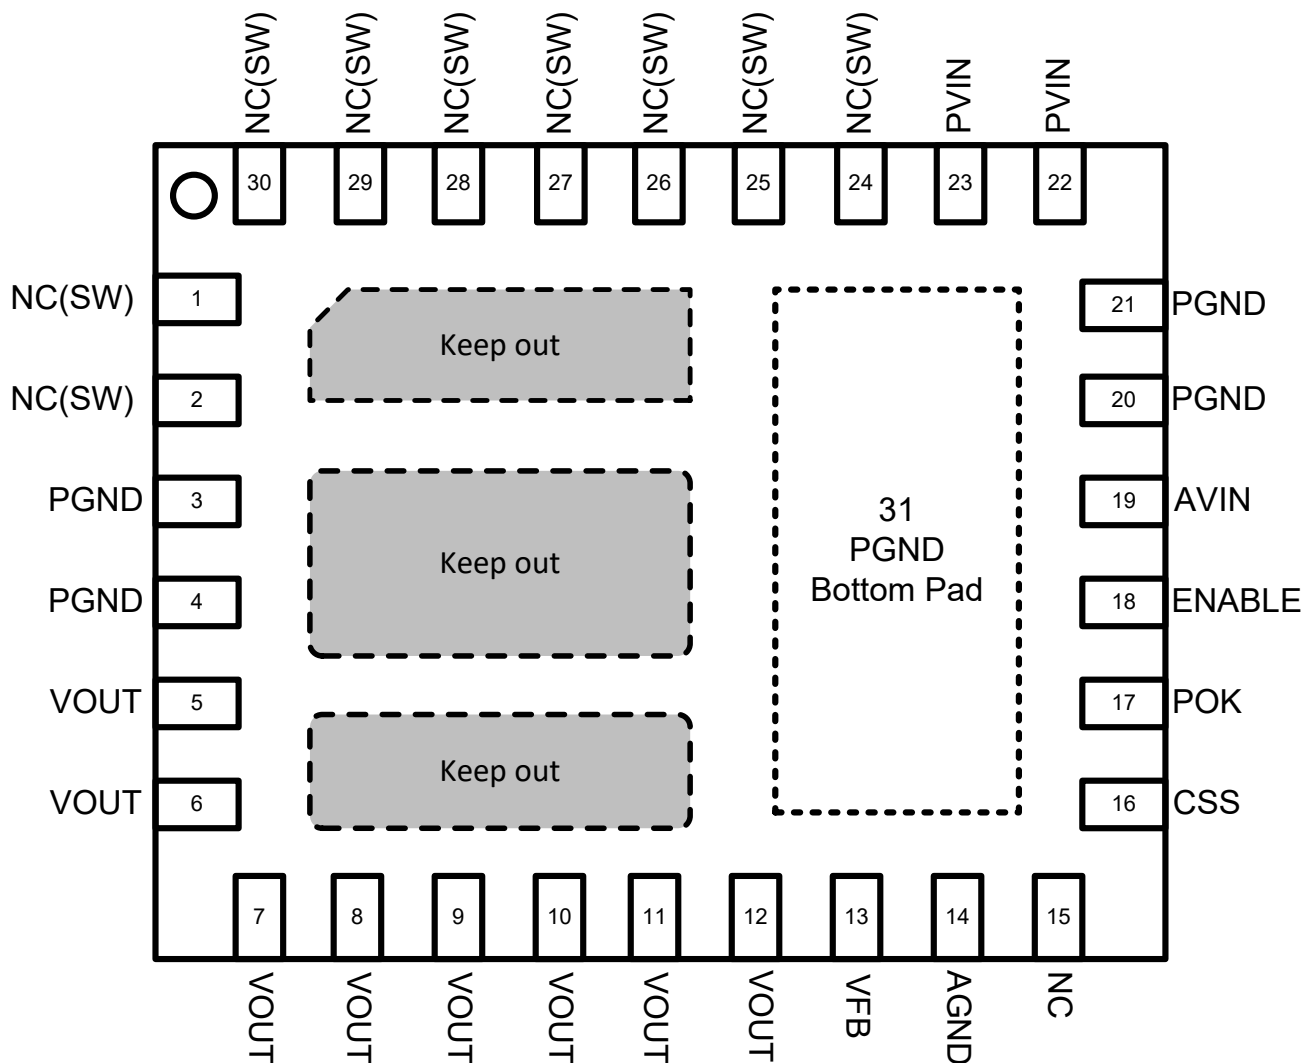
NC(SW)
NC(SW)
NC(SW)
NC(SW)
NC(SW)
NC(SW)
NC(SW)
PVIN
PVIN

30
29
28
27
26
25
24
23
22

NC(SW) 1
NC(SW) 2
PGND 3
PGND 4
VOUT 5
VOUT 6

Keep out

Keep out

Keep out

31
PGND
Bottom Pad

21 PGND
20 PGND
19 AVIN
18 ENABLE
17 POK
16 CSS

7
8
9
10
11
12
13
14
15

VOUT
VOUT
VOUT
VOUT
VOUT
VOUT
VFB
AGND
NC